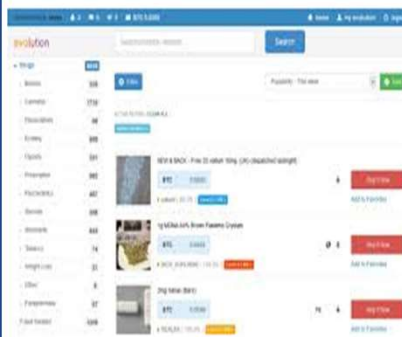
evolution

Search

Drugs

Filter

Popularity - Top views

NEW & BACK - Free 20 sativa 100mg (UK) (dispatched overnight)

BTC

Buy it Now

Add to Favorites

1g MDMA 84% Brown Pakistani Crystals

BTC

Buy it Now

Add to Favorites

2mg Xanax (Bars)

BTC

Buy it Now

Add to Favorites